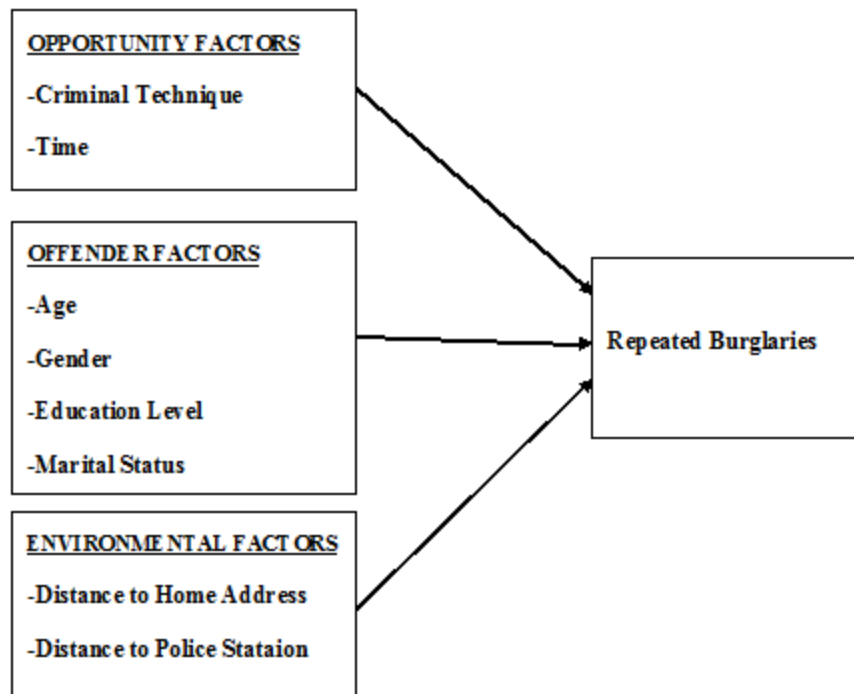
OPPORTUNITY FACTORS

-Criminal Technique

-Time

OFFENDER FACTORS

-Age

-Gender

-Education Level

-Marital Status

ENVIRONMENTAL FACTORS

-Distance to Home Address

-Distance to Police Stataion

Repeated Burglaries